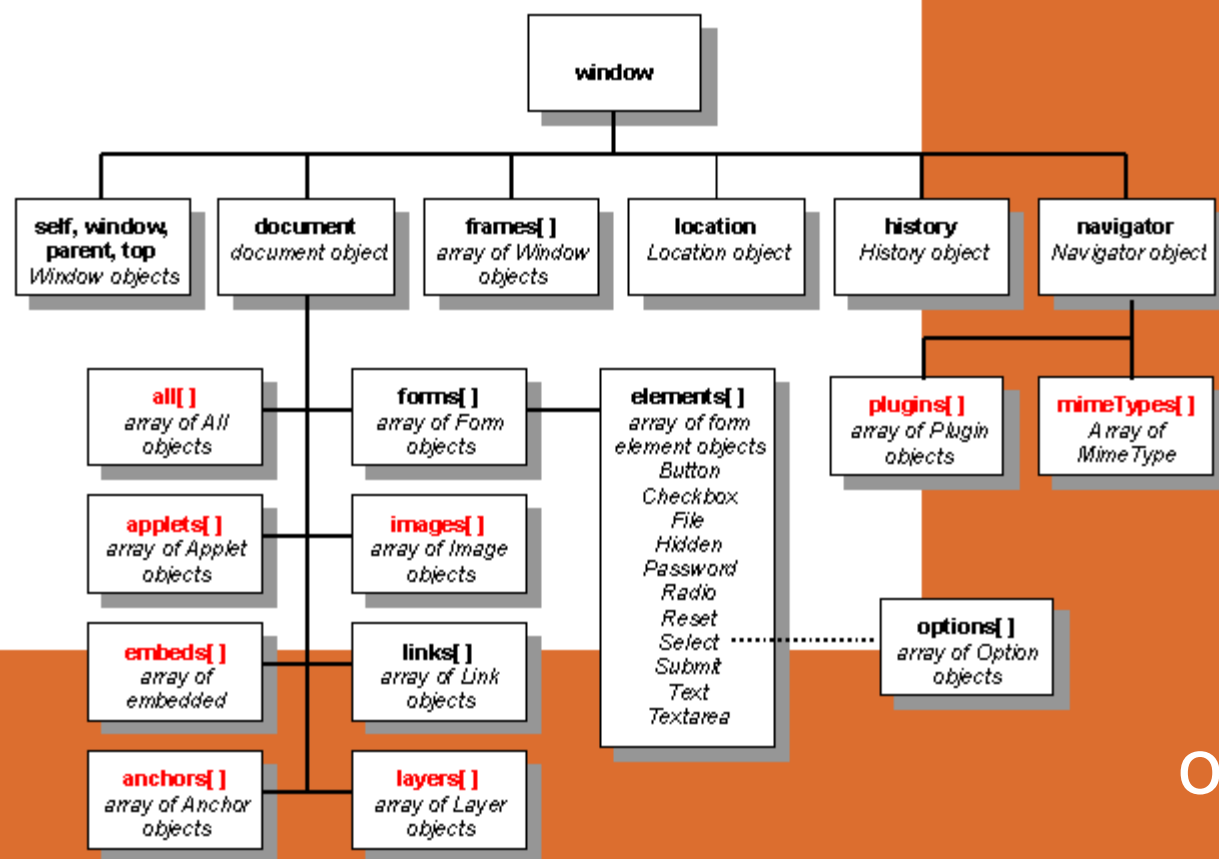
window

self, window, parent, top
Window objects

document
document object

frames[ ]
array of Window objects

location
Location object

history
History object

navigator
Navigator object

all[ ]
array of All objects

forms[ ]
array of Form objects

elements[ ]
array of form element objects
Button
Checkbox
File
Hidden
Password
Radio
Reset
Select
Submit
Text
Textarea

plugins[ ]
array of Plugin objects

mimeTypes[ ]
Array of MimeType

applets[ ]
array of Applet objects

images[ ]
array of Image objects

options[ ]
array of Option objects

embeds[ ]
array of embedded

links[ ]
array of Link objects

anchors[ ]
array of Anchor objects

layers[ ]
array of Layer objects

O